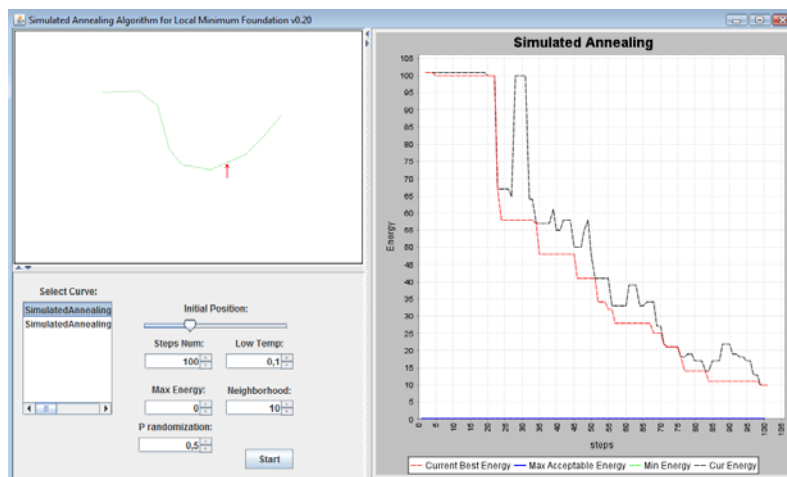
Simulated Annealing Algorithm for Local Minimum Foundation v0.20

Select Curve:

SimulatedAnnealing
SimulatedAnnealing

Initial Position:

Steps Num:
100

Low Temp:
0,1

Max Energy:
0

Neighborhood:
10

P randomization:
0,5

Start

Simulated Annealing

105
100
95
90
85
80
75
70
65
60
55
50
45
40
35
30
25
20
15
10
5
0

Energy

0 5 10 15 20 25 30 35 40 45 50 55 60 65 70 75 80 85 90 95 100 105

steps

Current Best Energy
Max Acceptable Energy
Min Energy
Cur Energy